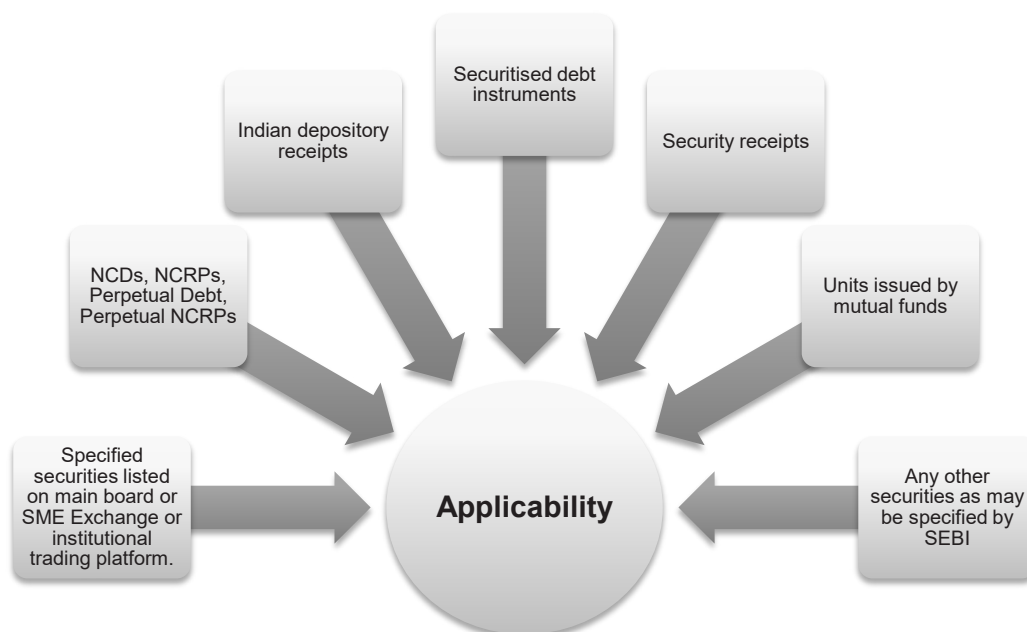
Specified securities listed on main board or SME Exchange or institutional trading platform.

NCDs, NCRPs, Perpetual Debt, Perpetual NCRPs

Indian depository receipts

Securitised debt instruments

Security receipts

Units issued by mutual funds

Any other securities as may be specified by SEBI

Applicability